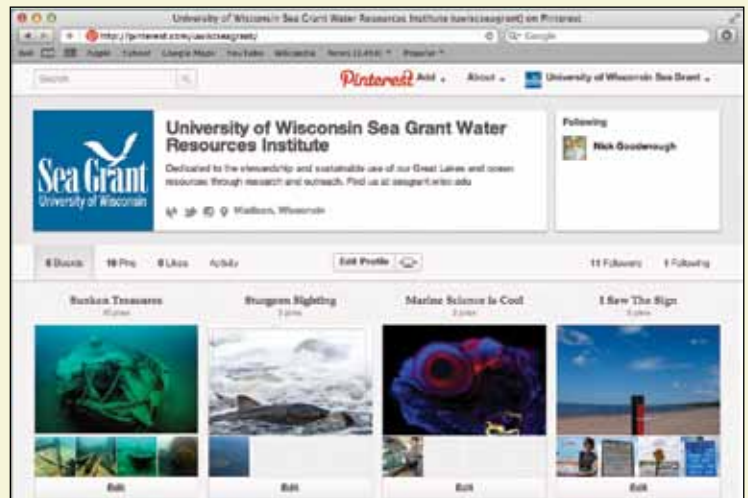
University of Wisconsin Sea Grant Water Resources Institute (uwiscseagrant) on Pinterest

http://pinterest.com/uwiscseagrant/

Q- Google

Apple Yahoo! Google Maps YouTube Wikipedia News (1,454) Popular

Search

Pinterest Add About University of Wisconsin Sea Grant

Sea Grant University of Wisconsin

University of Wisconsin Sea Grant Water Resources Institute

Dedicated to the stewardship and sustainable use of our Great Lakes and ocean resources through research and outreach. Find us at seagrant.wisc.edu

Madison, Wisconsin

Following

Nick Goodenough

6 Boards 19 Pins 0 Likes Activity

Edit Profile

11 Followers 1 Following

Sunken Treasures
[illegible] pins

Sturgeon Sighting
3 pins

Marine Science is Cool
3 pins

I Saw The Sign
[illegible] pins

Edit

Edit

Edit

Edit